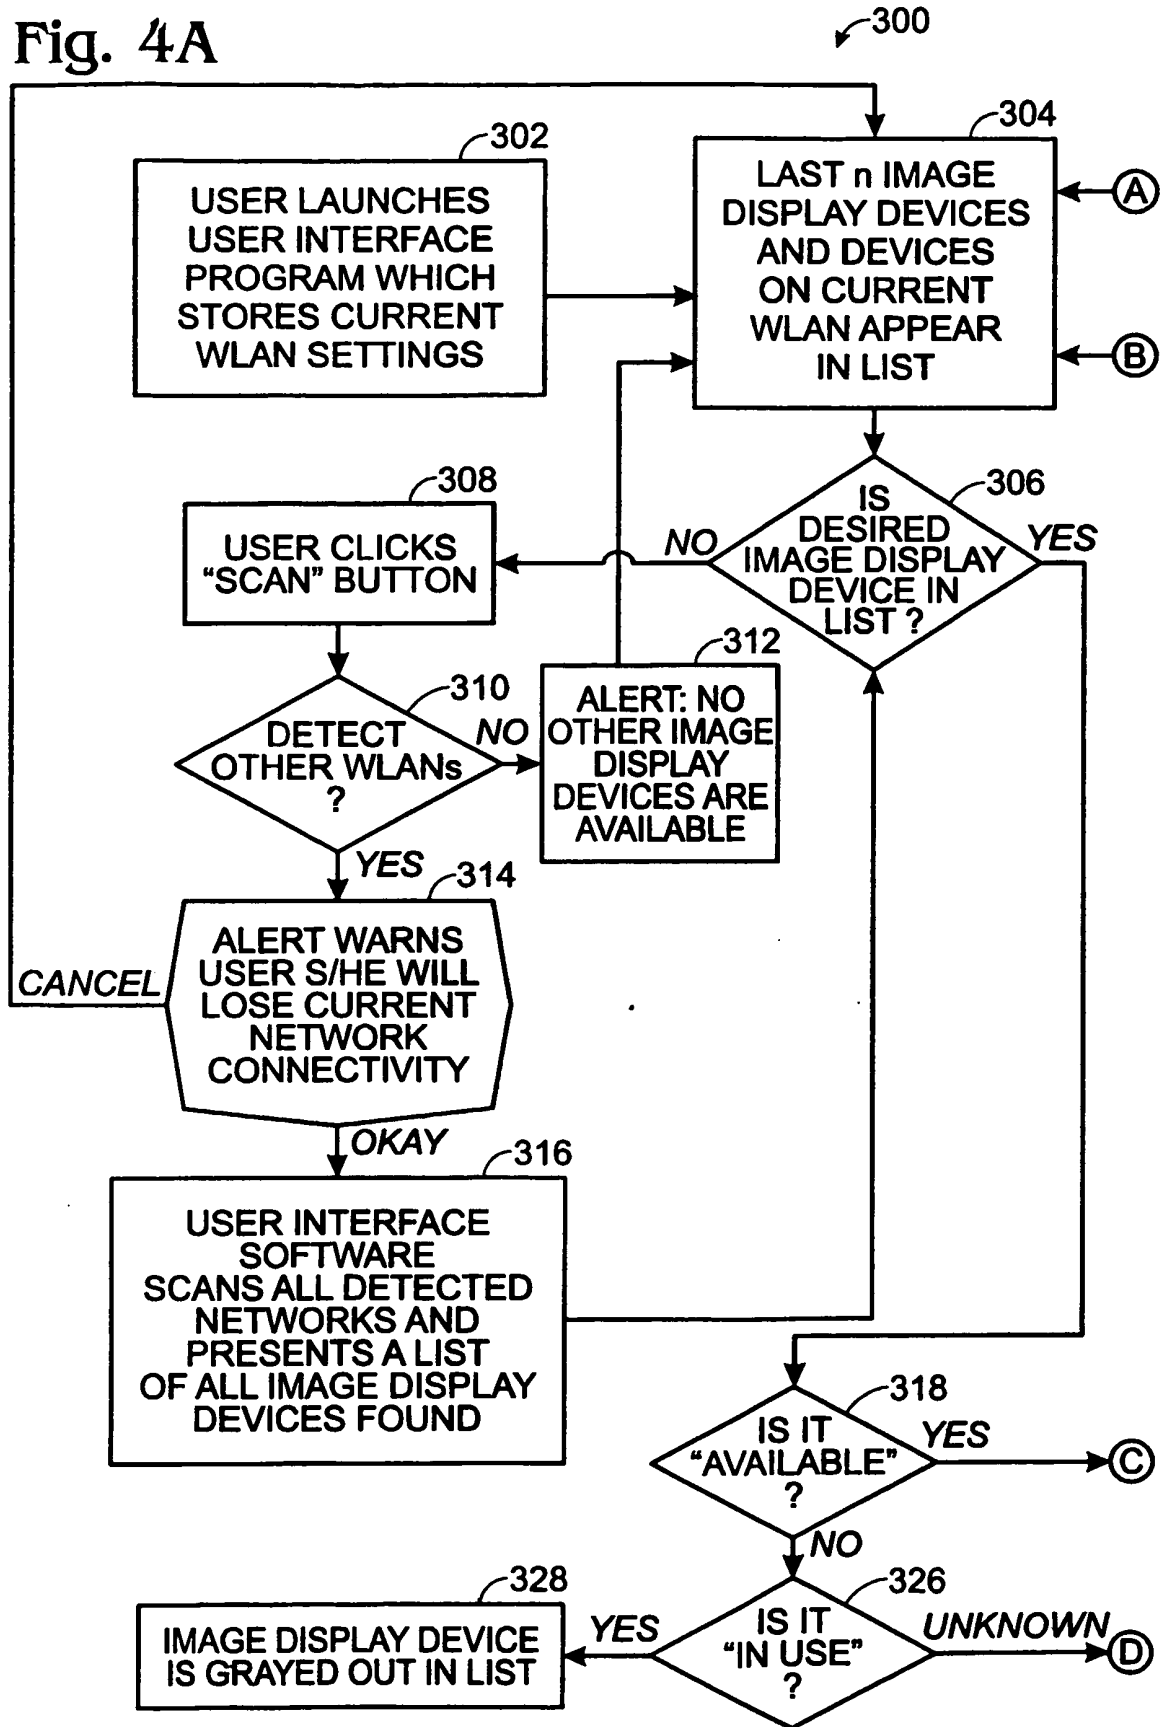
Fig. 4A

300

302
USER LAUNCHES USER INTERFACE PROGRAM WHICH STORES CURRENT WLAN SETTINGS

304
LAST n IMAGE DISPLAY DEVICES AND DEVICES ON CURRENT WLAN APPEAR IN LIST

A

B

306
IS DESIRED IMAGE DISPLAY DEVICE IN LIST ?

NO

YES

308
USER CLICKS "SCAN" BUTTON

310
DETECT OTHER WLANs ?

NO

312
ALERT: NO OTHER IMAGE DISPLAY DEVICES ARE AVAILABLE

YES

314
ALERT WARNS USER S/HE WILL LOSE CURRENT NETWORK CONNECTIVITY

CANCEL

OKAY

316
USER INTERFACE SOFTWARE SCANS ALL DETECTED NETWORKS AND PRESENTS A LIST OF ALL IMAGE DISPLAY DEVICES FOUND

318
IS IT "AVAILABLE" ?

YES

C

NO

326
IS IT "IN USE" ?

UNKNOWN

D

YES

328
IMAGE DISPLAY DEVICE IS GRAYED OUT IN LIST